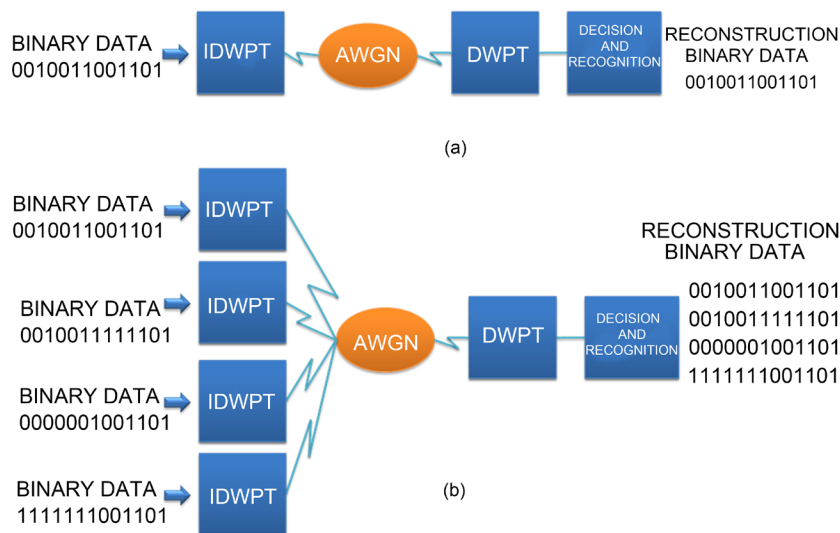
BINARY DATA
0010011001101

IDWPT

AWGN

DWPT

DECISION AND RECOGNITION

RECONSTRUCTION BINARY DATA
0010011001101

(a)

BINARY DATA
0010011001101

IDWPT

BINARY DATA
0010011111101

IDWPT

BINARY DATA
0000001001101

IDWPT

BINARY DATA
1111111001101

IDWPT

AWGN

DWPT

DECISION AND RECOGNITION

RECONSTRUCTION BINARY DATA
0010011001101
0010011111101
0000001001101
1111111001101

(b)